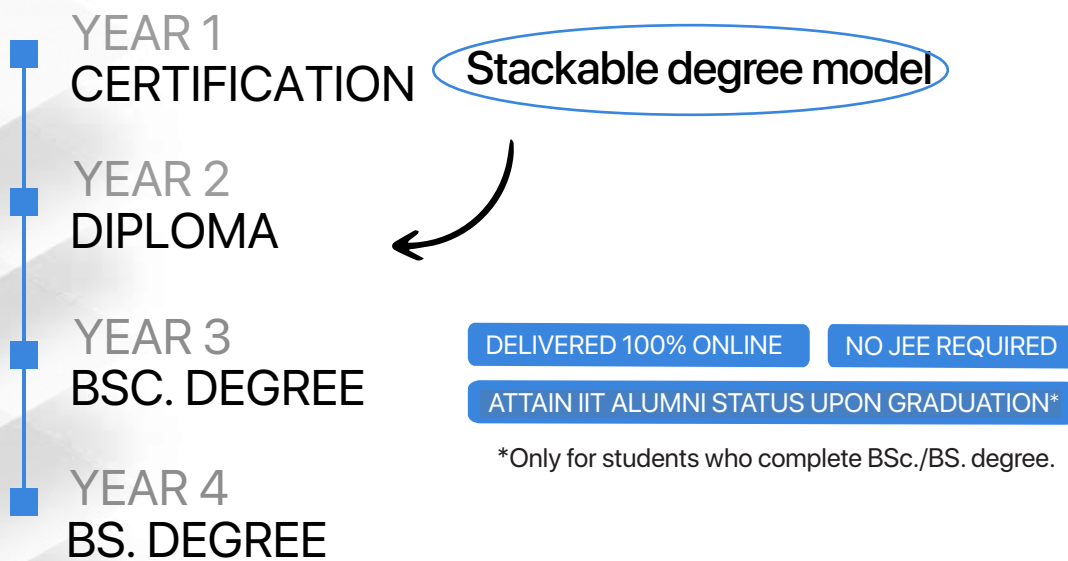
YEAR 1
CERTIFICATION

Stackable degree model

YEAR 2
DIPLOMA

YEAR 3
BSC. DEGREE

DELIVERED 100% ONLINE

NO JEE REQUIRED

ATTAIN IIT ALUMNI STATUS UPON GRADUATION*

*Only for students who complete BSc./BS. degree.

YEAR 4
BS. DEGREE